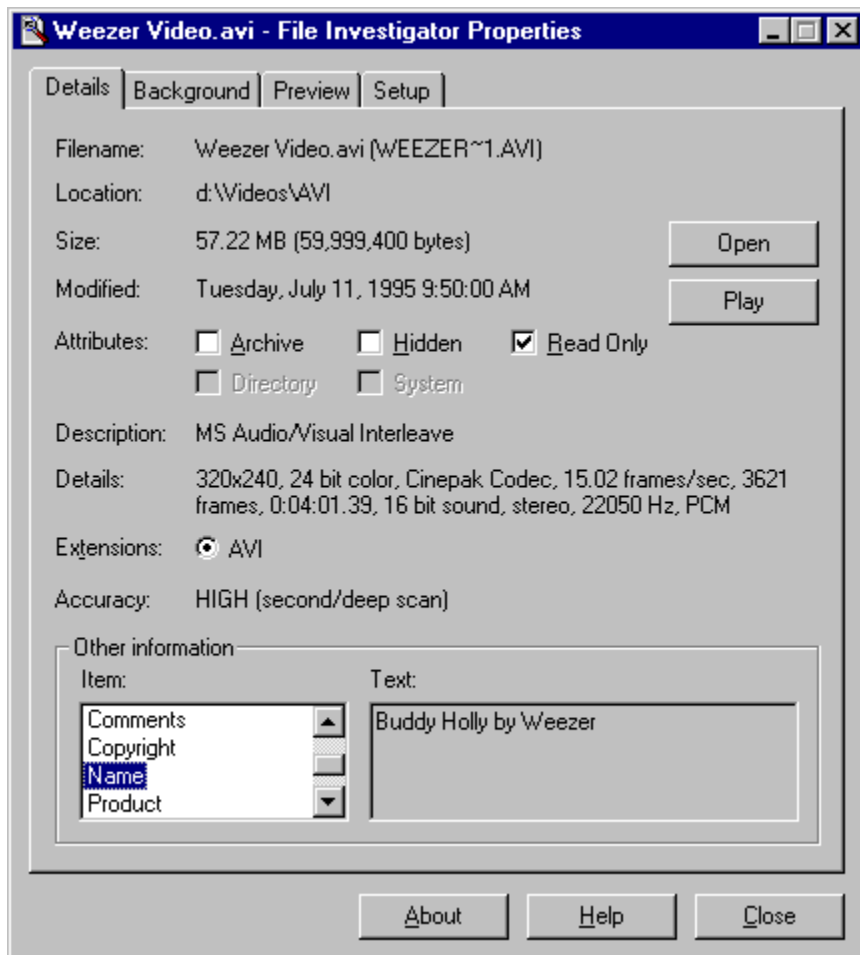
Weezer Video.avi - File Investigator Properties

Details | Background | Preview | Setup

Filename: Weezer Video.avi (WEEZER~1.AVI)

Location: d:\Videos\AVI

Size: 57.22 MB (59,999,400 bytes)

Open

Modified: Tuesday, July 11, 1995 9:50:00 AM

Play

Attributes: Archive Hidden Read Only

Directory System

Description: MS Audio/Visual Interleave

Details: 320x240, 24 bit color, Cinepak Codec, 15.02 frames/sec, 3621 frames, 0:04:01.39, 16 bit sound, stereo, 22050 Hz, PCM

Extensions: AVI

Accuracy: HIGH (second/deep scan)

Other information

Item:

Comments
Copyright
Name
Product

Text:

Buddy Holly by Weezer

About Help Close